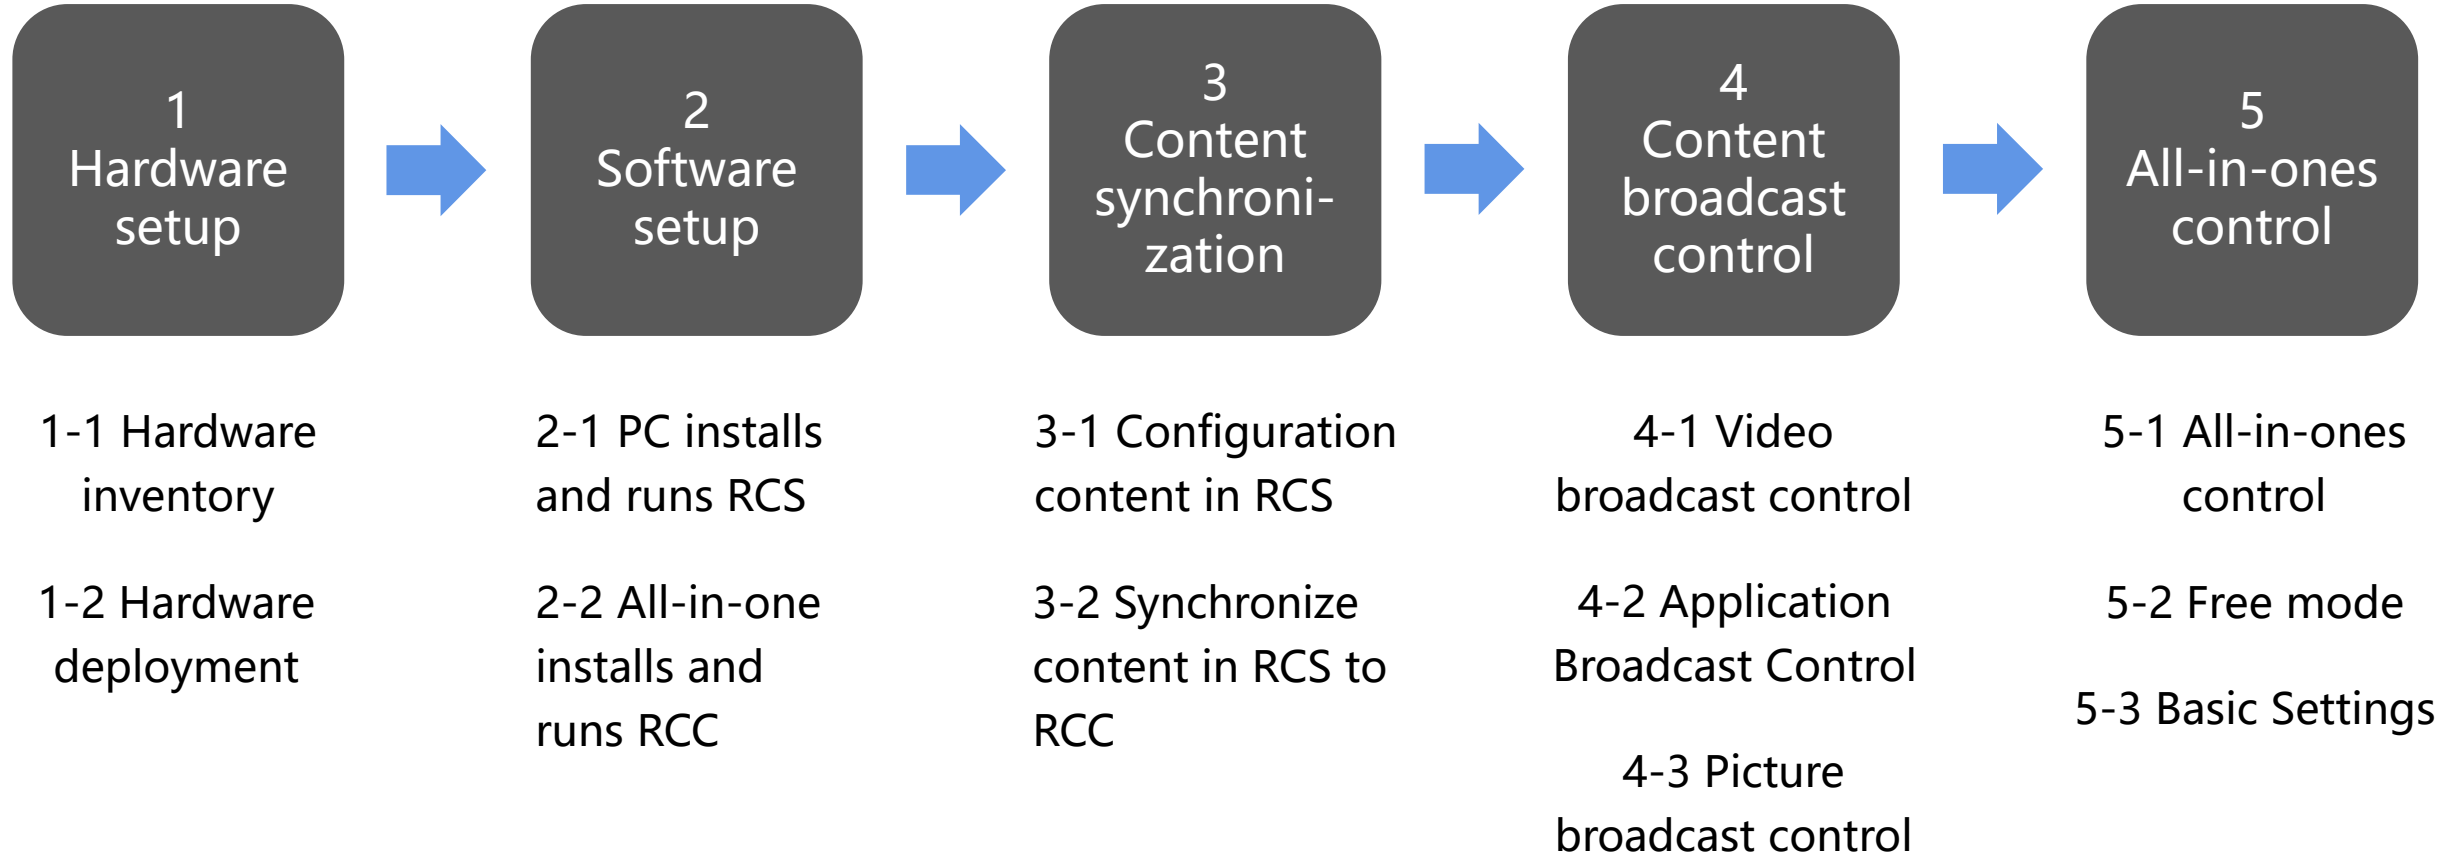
1
Hardware setup

2
Software setup

3
Content synchronization

4
Content broadcast control

5
All-in-ones control

1-1 Hardware inventory

1-2 Hardware deployment

2-1 PC installs and runs RCS

2-2 All-in-one installs and runs RCC

3-1 Configuration content in RCS

3-2 Synchronize content in RCS to RCC

4-1 Video broadcast control

4-2 Application Broadcast Control

4-3 Picture broadcast control

5-1 All-in-ones control

5-2 Free mode

5-3 Basic Settings